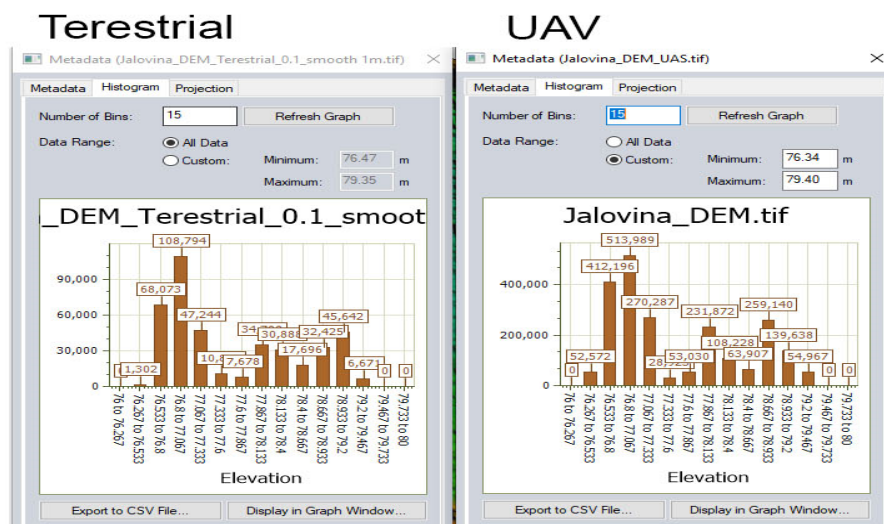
Terestrial

Metadata (Jalovina_DEM_Terestrial_0.1_smooth 1m.tif)

Metadata | Histogram | Projection

Number of Bins: 15 Refresh Graph

Data Range: All Data
Custom: Minimum: 76.47 m
Maximum: 79.35 m

_DEM_Terestrial_0.1_smoot

90,000
60,000
30,000
0

0, 1,302, 68,073, 108,794, 47,244, 10,8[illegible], 7,678, 34,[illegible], 30,88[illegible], 17,696, 32,425, 45,642, 6,671, 0, 0

76 to 76.267, 76.267 to 76.533, 76.533 to 76.8, 76.8 to 77.067, 77.067 to 77.333, 77.333 to 77.6, 77.6 to 77.867, 77.867 to 78.133, 78.133 to 78.4, 78.4 to 78.667, 78.667 to 78.933, 78.933 to 79.2, 79.2 to 79.467, 79.467 to 79.733, 79.733 to 80

Elevation

Export to CSV File... Display in Graph Window...

UAV

Metadata (Jalovina_DEM_UAS.tif)

Metadata | Histogram | Projection

Number of Bins: 15 Refresh Graph

Data Range: All Data
Custom: Minimum: 76.34 m
Maximum: 79.40 m

Jalovina_DEM.tif

400,000
200,000
0

0, 52,572, 412,196, 513,989, 270,287, 28,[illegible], 53,030, 231,872, 108,228, 63,907, 259,140, 139,638, 54,967, 0, 0

76 to 76.267, 76.267 to 76.533, 76.533 to 76.8, 76.8 to 77.067, 77.067 to 77.333, 77.333 to 77.6, 77.6 to 77.867, 77.867 to 78.133, 78.133 to 78.4, 78.4 to 78.667, 78.667 to 78.933, 78.933 to 79.2, 79.2 to 79.467, 79.467 to 79.733, 79.733 to 80

Elevation

Export to CSV File... Display in Graph Window...